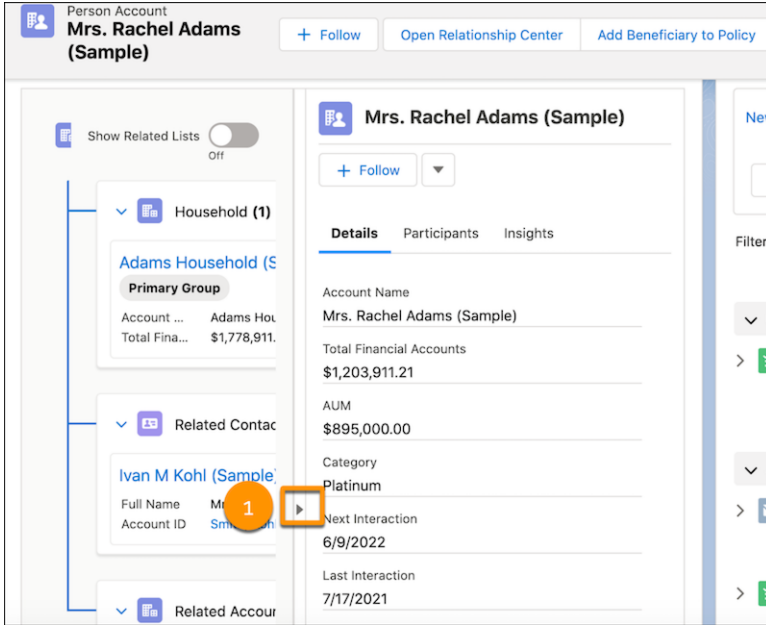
Person Account
Mrs. Rachel Adams (Sample)

+ Follow
Open Relationship Center
Add Beneficiary to Policy

Show Related Lists
Off

Household (1)

Adams Household (S
Primary Group
Account ...
Adams Hou
Total Fina...
$1,778,911.

Related Contac

Ivan M Kohl (Sample)
Full Name
M
Account ID
Sm

1

Related Accou

Mrs. Rachel Adams (Sample)

+ Follow

Details
Participants
Insights

Account Name
Mrs. Rachel Adams (Sample)

Total Financial Accounts
$1,203,911.21

AUM
$895,000.00

Category
Platinum

Next Interaction
6/9/2022

Last Interaction
7/17/2021

Nev

Filter